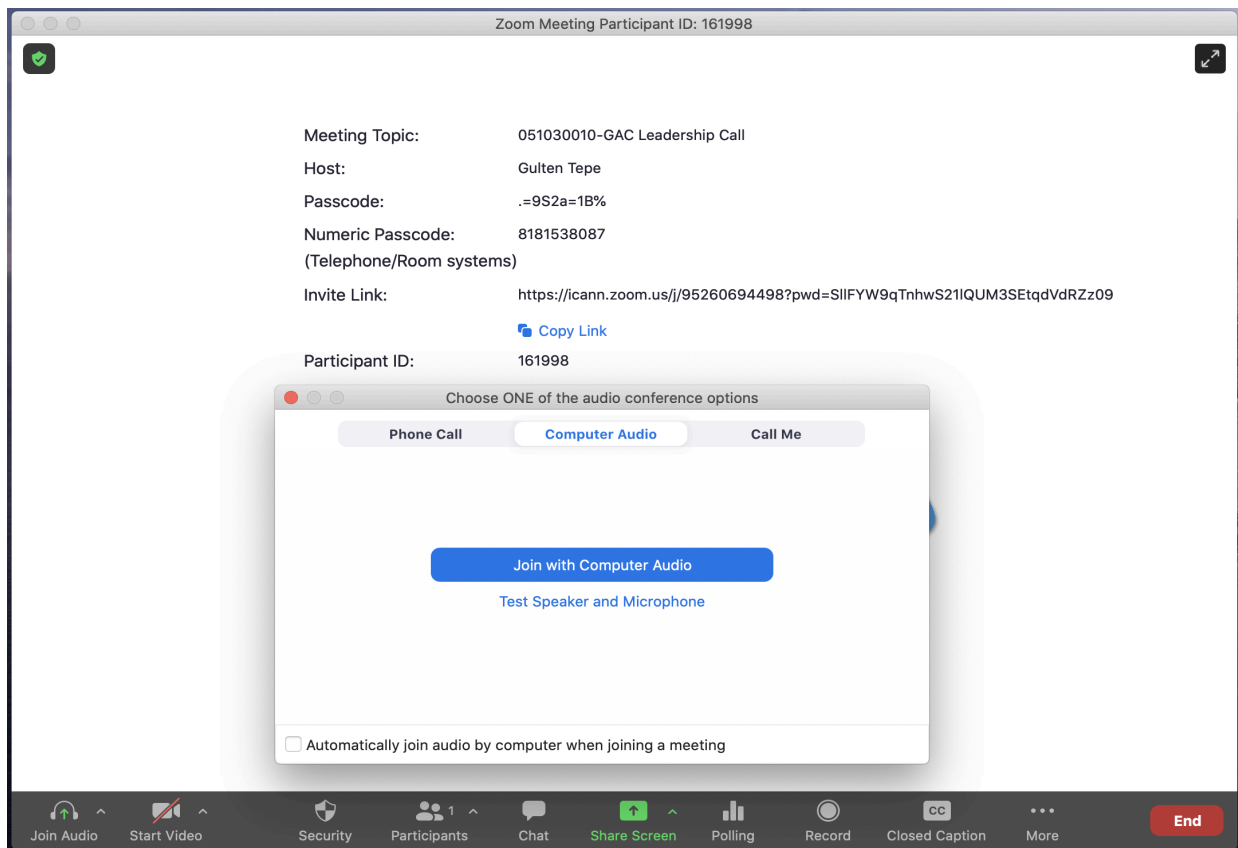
Zoom Meeting Participant ID: 161998

Meeting Topic: 051030010-GAC Leadership Call
Host: Gulten Tepe
Passcode: .=9S2a=1B%
Numeric Passcode: 8181538087
(Telephone/Room systems)
Invite Link: https://icann.zoom.us/j/95260694498?pwd=SllFYW9qTnhwS21lQUM3SEtqdVdRZz09

Copy Link

Participant ID: 161998

Choose ONE of the audio conference options

Phone Call
Computer Audio
Call Me

Join with Computer Audio
Test Speaker and Microphone

Automatically join audio by computer when joining a meeting

Join Audio
Start Video
Security
Participants 1
Chat
Share Screen
Polling
Record
CC
Closed Caption
More
End